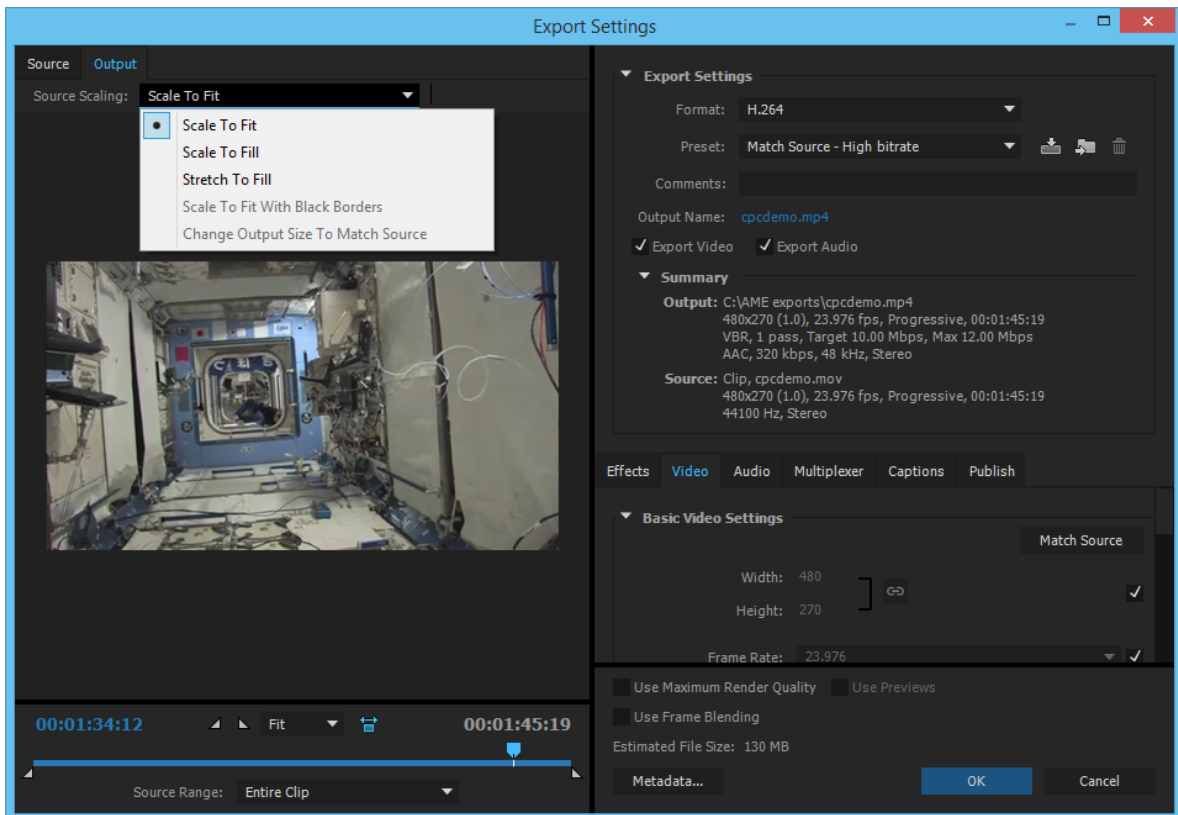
Export Settings

Source Output

Source Scaling: Scale To Fit

Scale To Fit
Scale To Fill
Stretch To Fill
Scale To Fit With Black Borders
Change Output Size To Match Source

00:01:34:12 Fit 00:01:45:19

Source Range: Entire Clip

Export Settings

Format: H.264

Preset: Match Source - High bitrate

Comments:

Output Name: cpcdemo.mp4

Export Video Export Audio

Summary

Output: C:\AME exports\cpcdemo.mp4
480x270 (1.0), 23.976 fps, Progressive, 00:01:45:19
VBR, 1 pass, Target 10.00 Mbps, Max 12.00 Mbps
AAC, 320 kbps, 48 kHz, Stereo

Source: Clip, cpcdemo.mov
480x270 (1.0), 23.976 fps, Progressive, 00:01:45:19
44100 Hz, Stereo

Effects Video Audio Multiplexer Captions Publish

Basic Video Settings

Match Source

Width: 480

Height: 270

Frame Rate: 23.976

Use Maximum Render Quality Use Previews

Use Frame Blending

Estimated File Size: 130 MB

Metadata... OK Cancel